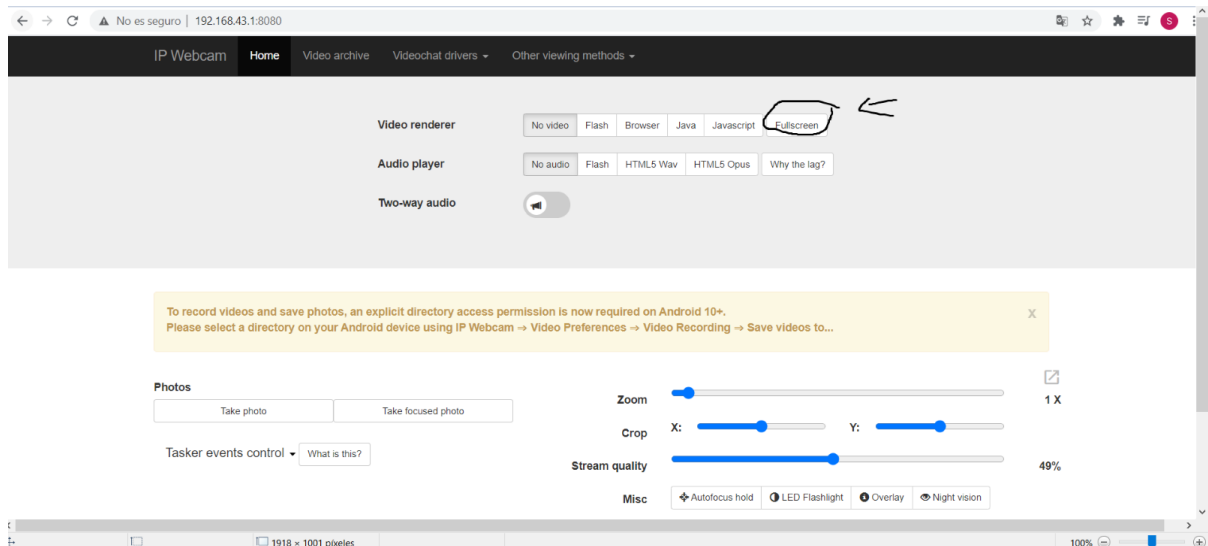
No es seguro | 192.168.43.1:8080

S

IP Webcam Home Video archive Videochat drivers Other viewing methods

Video renderer No video Flash Browser Java Javascript Fullscreen

Audio player No audio Flash HTML5 Wav HTML5 Opus Why the lag?

Two-way audio

To record videos and save photos, an explicit directory access permission is now required on Android 10+.
Please select a directory on your Android device using IP Webcam ⇒ Video Preferences ⇒ Video Recording ⇒ Save videos to...

X

Photos

Take photo Take focused photo

Tasker events control What is this?

Zoom 1 X

Crop X: Y:

Stream quality 49%

Misc Autofocus hold LED Flashlight Overlay Night vision

1918 × 1001 píxeles

100%